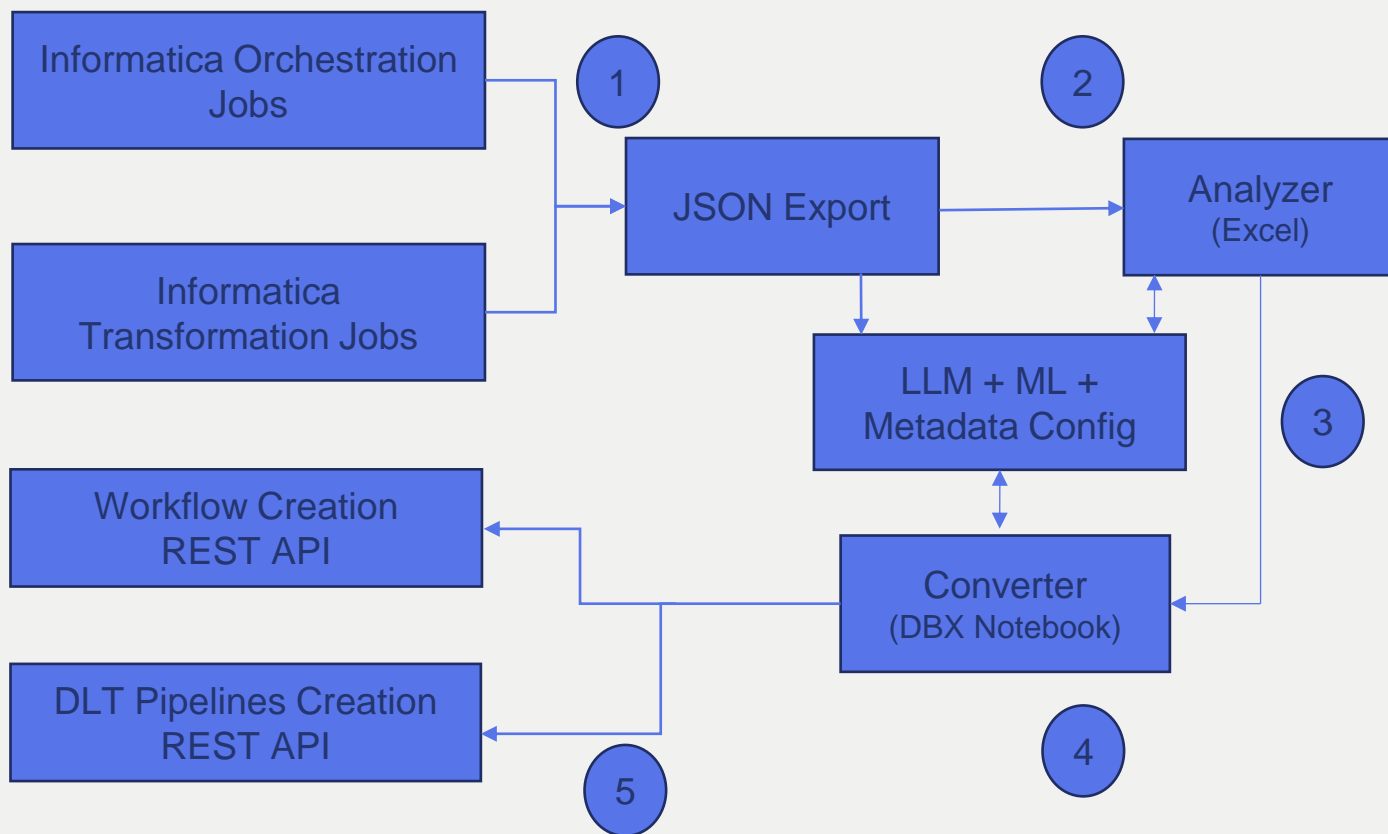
Informatica Orchestration Jobs

1

2

JSON Export

Analyzer
(Excel)

Informatica Transformation Jobs

LLM + ML + Metadata Config

3

Workflow Creation REST API

Converter
(DBX Notebook)

DLT Pipelines Creation REST API

4

5